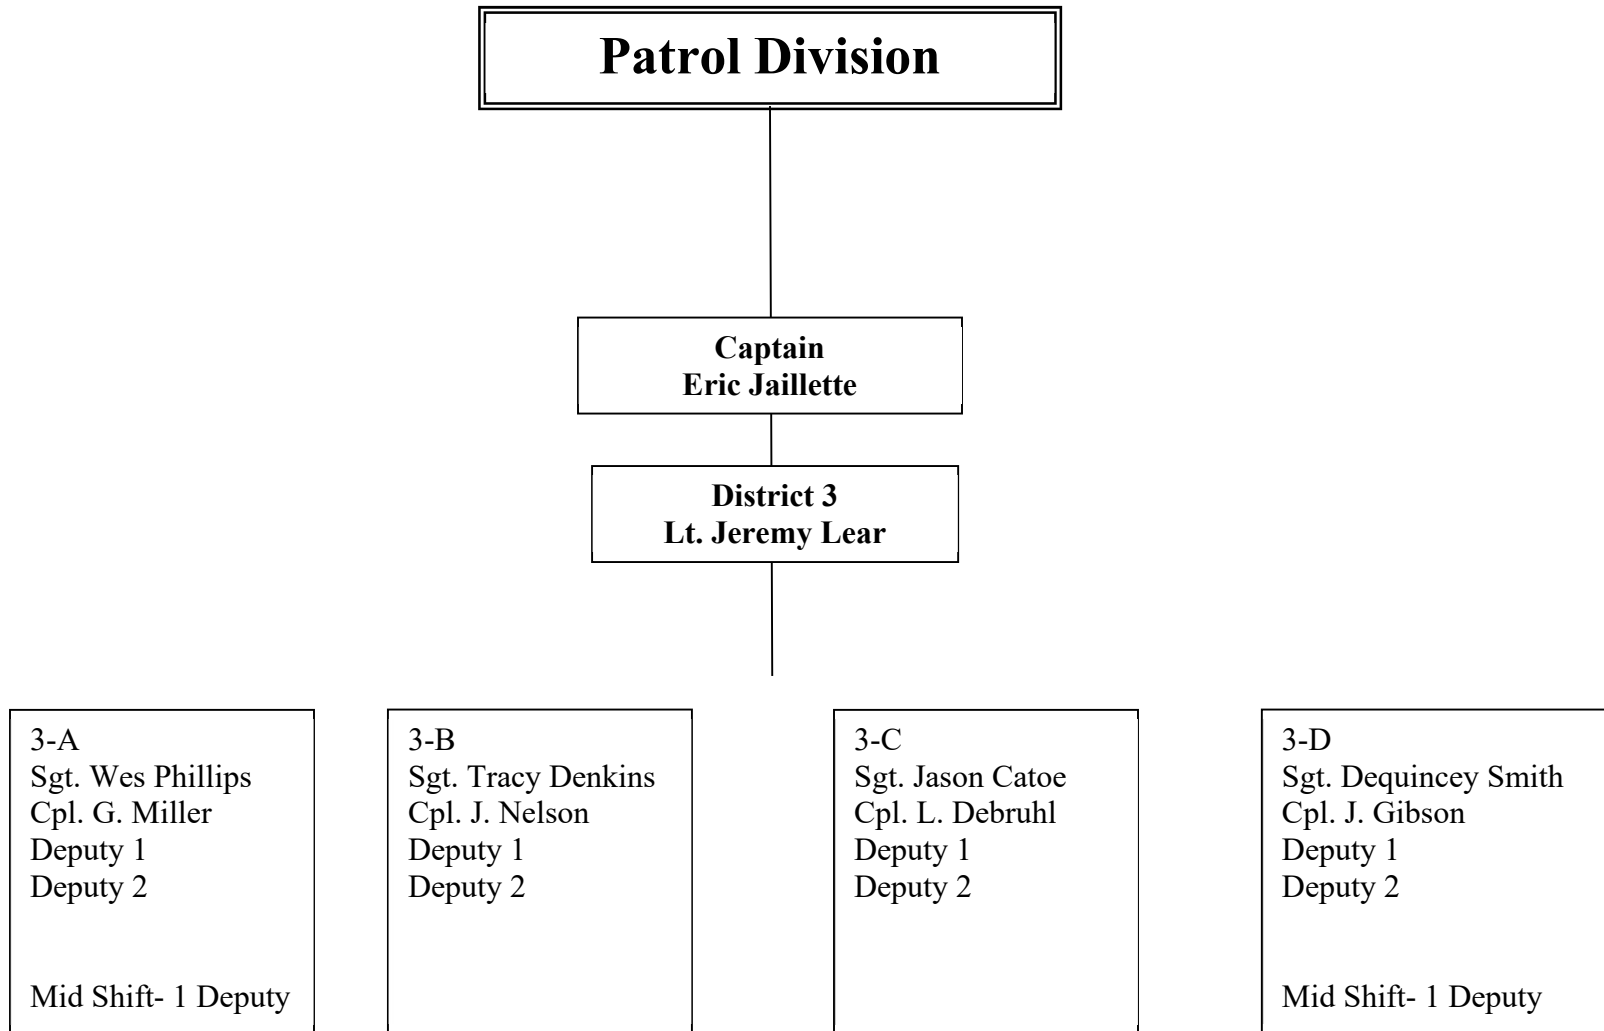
Patrol Division

Captain
Eric Jaillette

District 3
Lt. Jeremy Lear

3-A
Sgt. Wes Phillips
Cpl. G. Miller
Deputy 1
Deputy 2

Mid Shift- 1 Deputy

3-B
Sgt. Tracy Denkins
Cpl. J. Nelson
Deputy 1
Deputy 2

3-C
Sgt. Jason Catoe
Cpl. L. Debruhl
Deputy 1
Deputy 2

3-D
Sgt. Dequincey Smith
Cpl. J. Gibson
Deputy 1
Deputy 2

Mid Shift- 1 Deputy